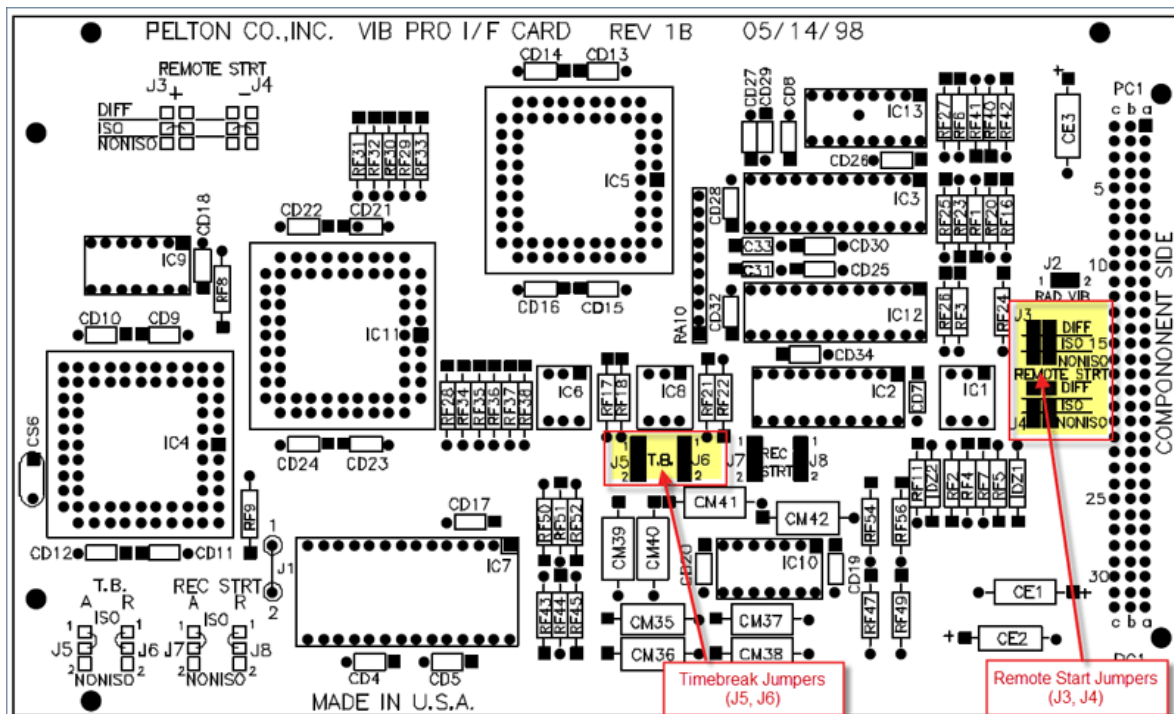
PELTON CO.,INC. VIB PRO I/F CARD REV 1B 05/14/98

REMOTE STRT
J3 + _J4
DIFF
ISO
NONISO

RF31 RF32 RF30 RF29 RF33

CD14 CD13
IC5

CD27 CD29 CD8
IC13
RF27 RF6 RF41 RF40 RF42
CE3
+
PC1
c b a

CD26
CD28
IC3
RF25 RF23 RF1 RF20 RF16
5

CD18
CD22 CD21
IC9
RF8
IC11
CD16 CD15
C33 CD30
C31 CD25
RA10
CD32
IC12
RF26 RF3 RF24
J2
RAD VIB
10
J3 DIFF
ISO 15
NONISO
REMOTE STRT
DIFF
ISO
J4 NONISO
COMPONENT SIDE

CD10 CD9
IC4
CS6
RF28 RF34 RF35 RF36 RF37 RF38
IC6
RF17 RF18
IC8
RF21 RF22
CD34
IC2
CD7
IC1
CD24 CD23
J5 T.B. J6
1 2 1 2
J7 REC STRT J8
RF11 IDZ2 RF2 RF4 RF7 RF5 IDZ1
25

RF9
CD17
RF50 RF51 RF52
CM41
CM42
RF54 RF56
CM39 CM40
CD20
IC10
CD19
IC7
CD12 CD11
1
J1
2
30
CE1
+
RF43 RF44 RF45
CM35 CM37
CM36 CM38
RF47 RF49
+ CE2
c b a
PC1

T.B.
A R
1 ISO 1
J5 J6
2 NONISO 2
REC STRT
A R
1 ISO 1
J7 J8
2 NONISO 2

CD4 CD5
MADE IN U.S.A.

Timebreak Jumpers
(J5, J6)

Remote Start Jumpers
(J3, J4)